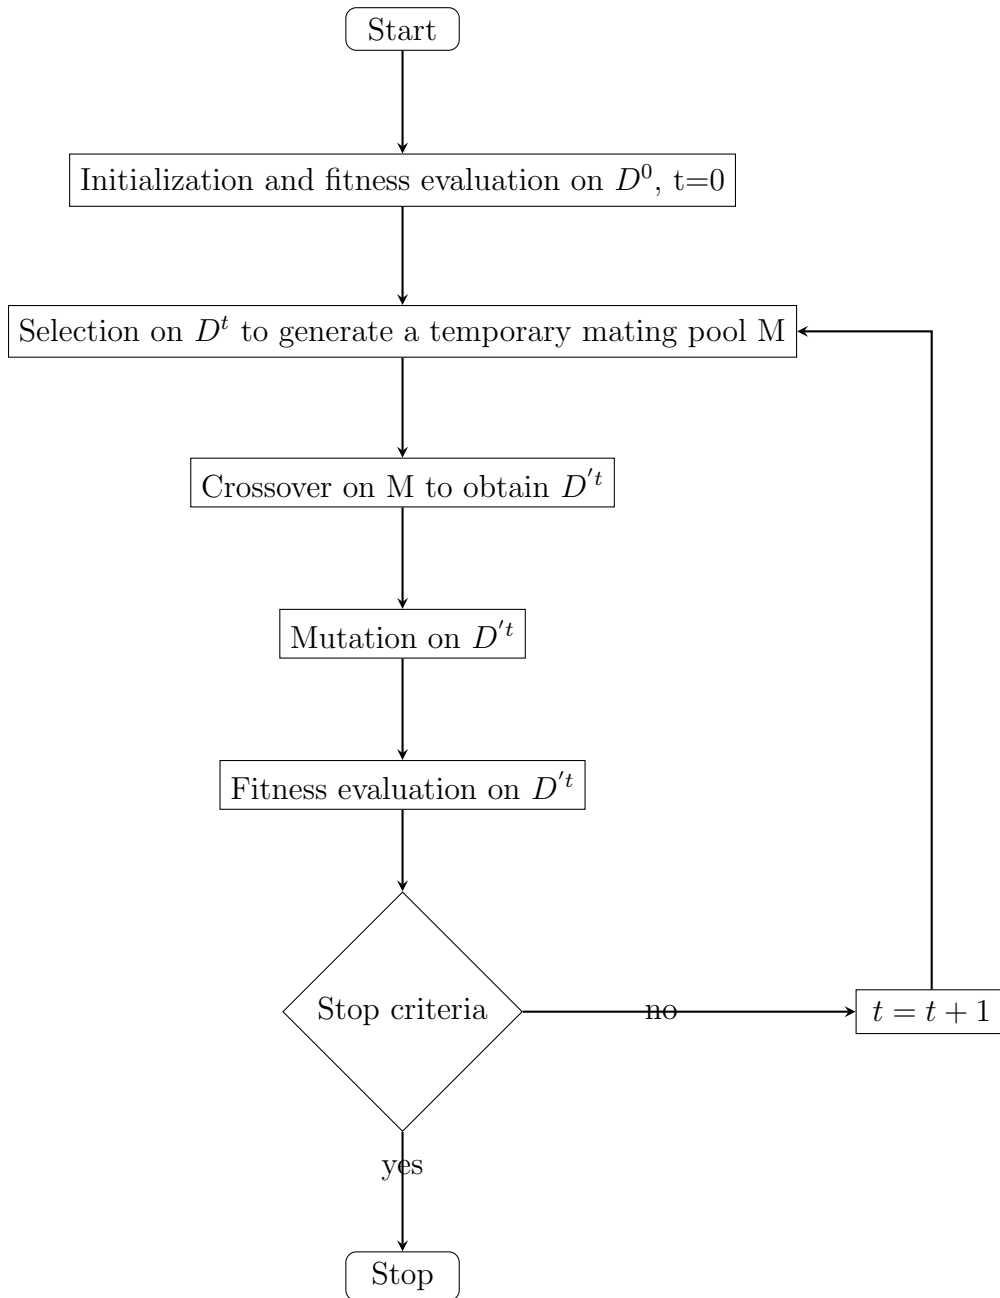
Start

Initialization and fitness evaluation on $D^0$, t=0

Selection on $D^t$ to generate a temporary mating pool M

Crossover on M to obtain $D^{'t}$

Mutation on $D^{'t}$

Fitness evaluation on $D^{'t}$

Stop criteria

no

$t = t + 1$

yes

Stop